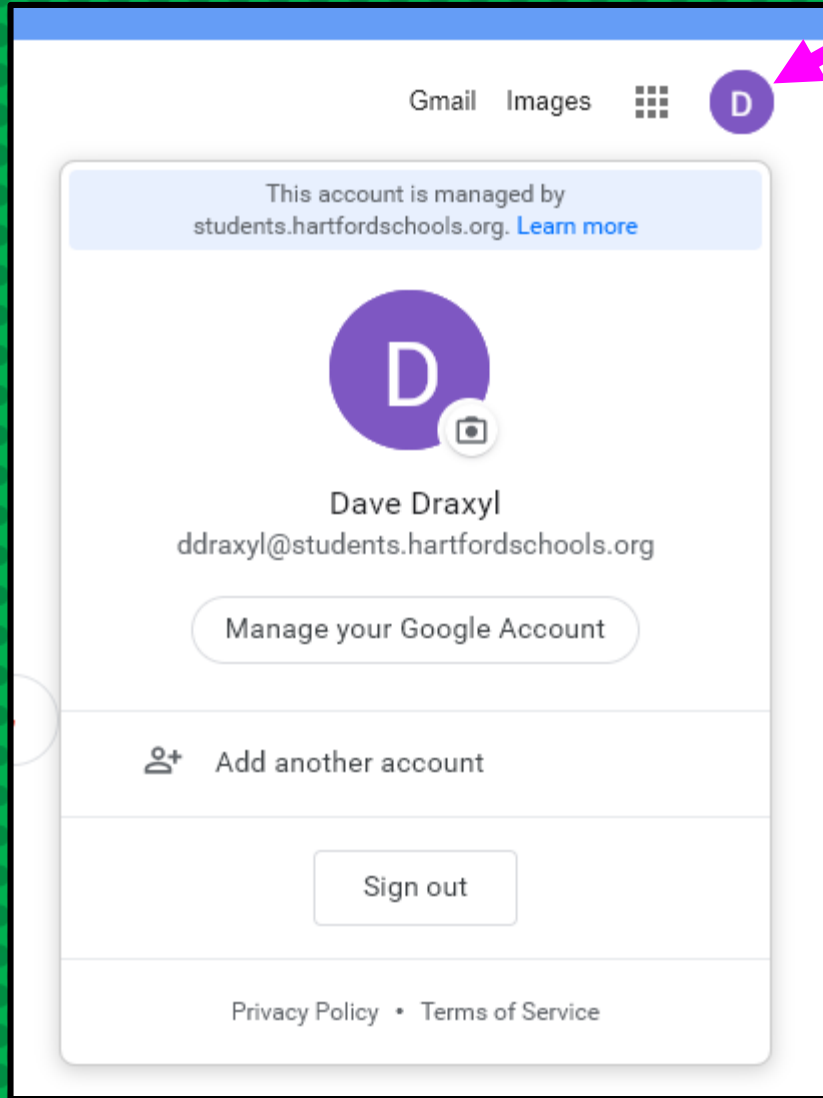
Gmail Images D

This account is managed by students.hartfordschools.org. Learn more

D

Dave Draxyl
ddraxyl@students.hartfordschools.org

Manage your Google Account

Add another account

Sign out

Privacy Policy • Terms of Service